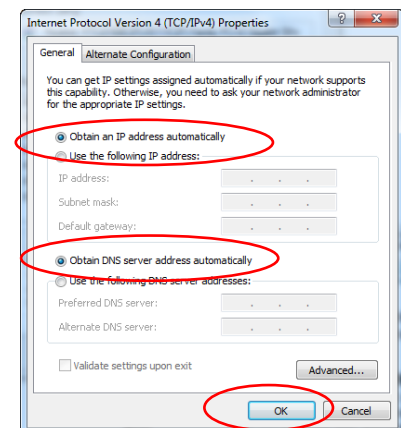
Internet Protocol Version 4 (TCP/IPv4) Properties

?

General

Alternate Configuration

You can get IP settings assigned automatically if your network supports this capability. Otherwise, you need to ask your network administrator for the appropriate IP settings.

Obtain an IP address automatically

Use the following IP address:

IP address:

Subnet mask:

Default gateway:

Obtain DNS server address automatically

Use the following DNS server addresses:

Preferred DNS server:

Alternate DNS server:

Validate settings upon exit

Advanced...

OK

Cancel